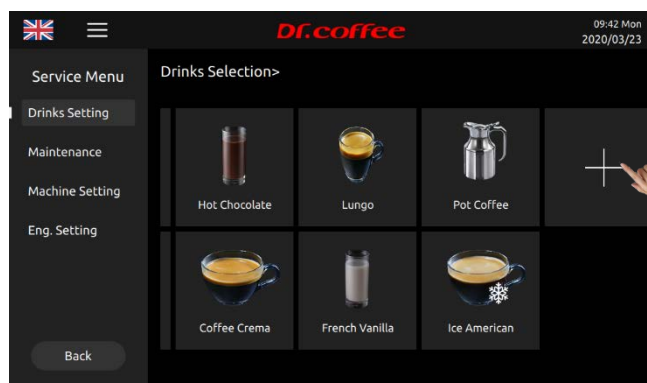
Dr.coffee

09:42 Mon
2020/03/23

Service Menu

Drinks Setting

Maintenance

Machine Setting

Eng. Setting

Back

Drinks Selection>

Hot Chocolate

Lungo

Pot Coffee

+

Coffee Crema

French Vanilla

Ice American